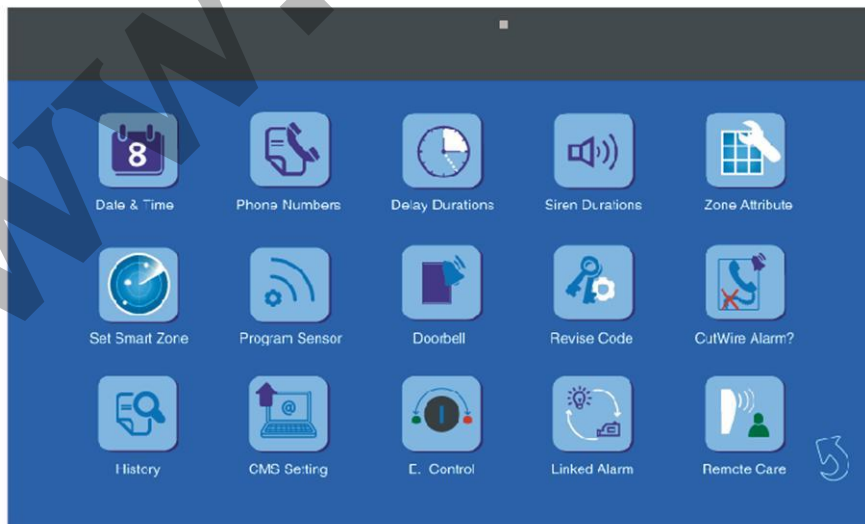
8

Date & Time

Phone Numbers

Delay Durations

Siren Durations

Zone Attribute

Set Smart Zone

Program Sensor

Doorbell

Revise Code

CutWire Alarm?

History

CMS Setting

E. Control

Linked Alarm

Remote Care